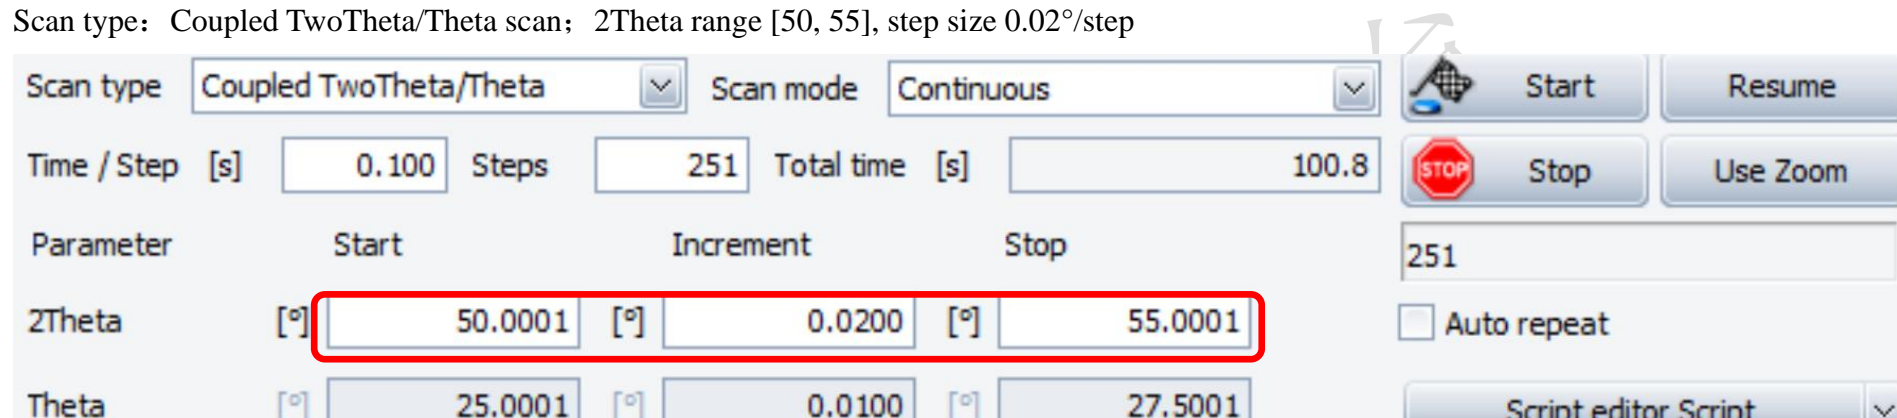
Scan type: Coupled TwoTheta/Theta scan; 2Theta range [50, 55], step size 0.02°/step

Scan type Coupled TwoTheta/Theta Scan mode Continuous Start Resume

Time / Step [s] 0.100 Steps 251 Total time [s] 100.8 STOP Stop Use Zoom

| Parameter | | Start | | Increment | | Stop |
|---|---|---|---|---|---|---|
| 2Theta | [°] | 50.0001 | [°] | 0.0200 | [°] | 55.0001 |
| Theta | [°] | 25.0001 | [°] | 0.0100 | [°] | 27.5001 |

251

Auto repeat

Script editor Script